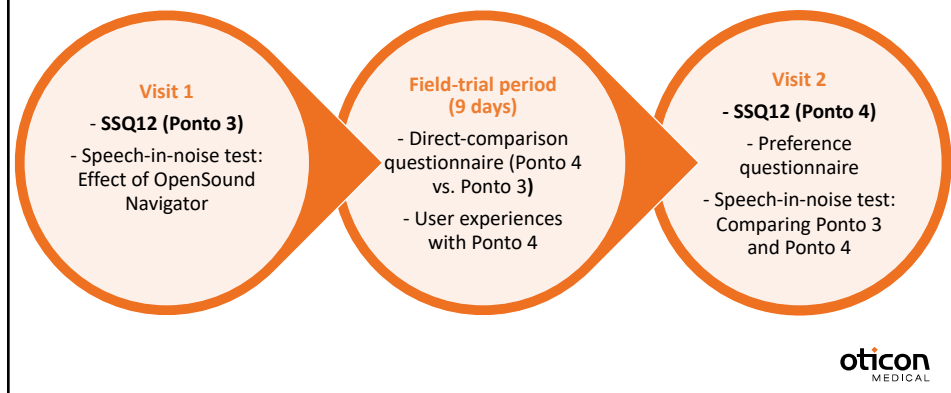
Visit 1

- SSQ12 (Ponto 3)

- Speech-in-noise test: Effect of OpenSound Navigator

Field-trial period (9 days)

- Direct-comparison questionnaire (Ponto 4 vs. Ponto 3)

- User experiences with Ponto 4

Visit 2

- SSQ12 (Ponto 4)

- Preference questionnaire

- Speech-in-noise test: Comparing Ponto 3 and Ponto 4

oticon
MEDICAL